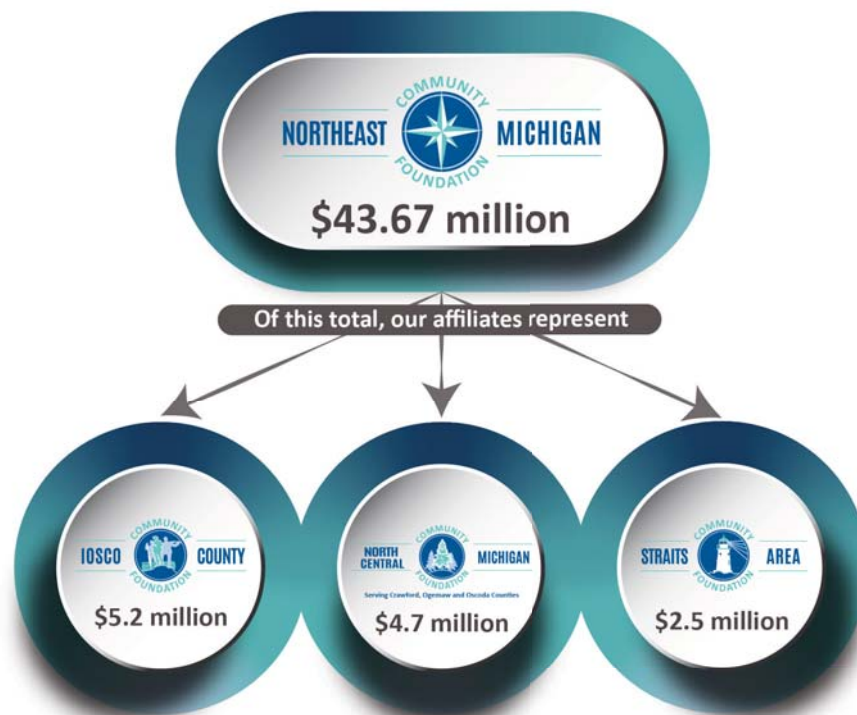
NORTHEAST COMMUNITY FOUNDATION MICHIGAN

$43.67 million

Of this total, our affiliates represent

IOSCO COMMUNITY FOUNDATION COUNTY

$5.2 million

NORTH CENTRAL COMMUNITY FOUNDATION MICHIGAN

Serving Crawford, Ogemaw and Oscoda Counties

$4.7 million

STRAITS COMMUNITY FOUNDATION AREA

$2.5 million